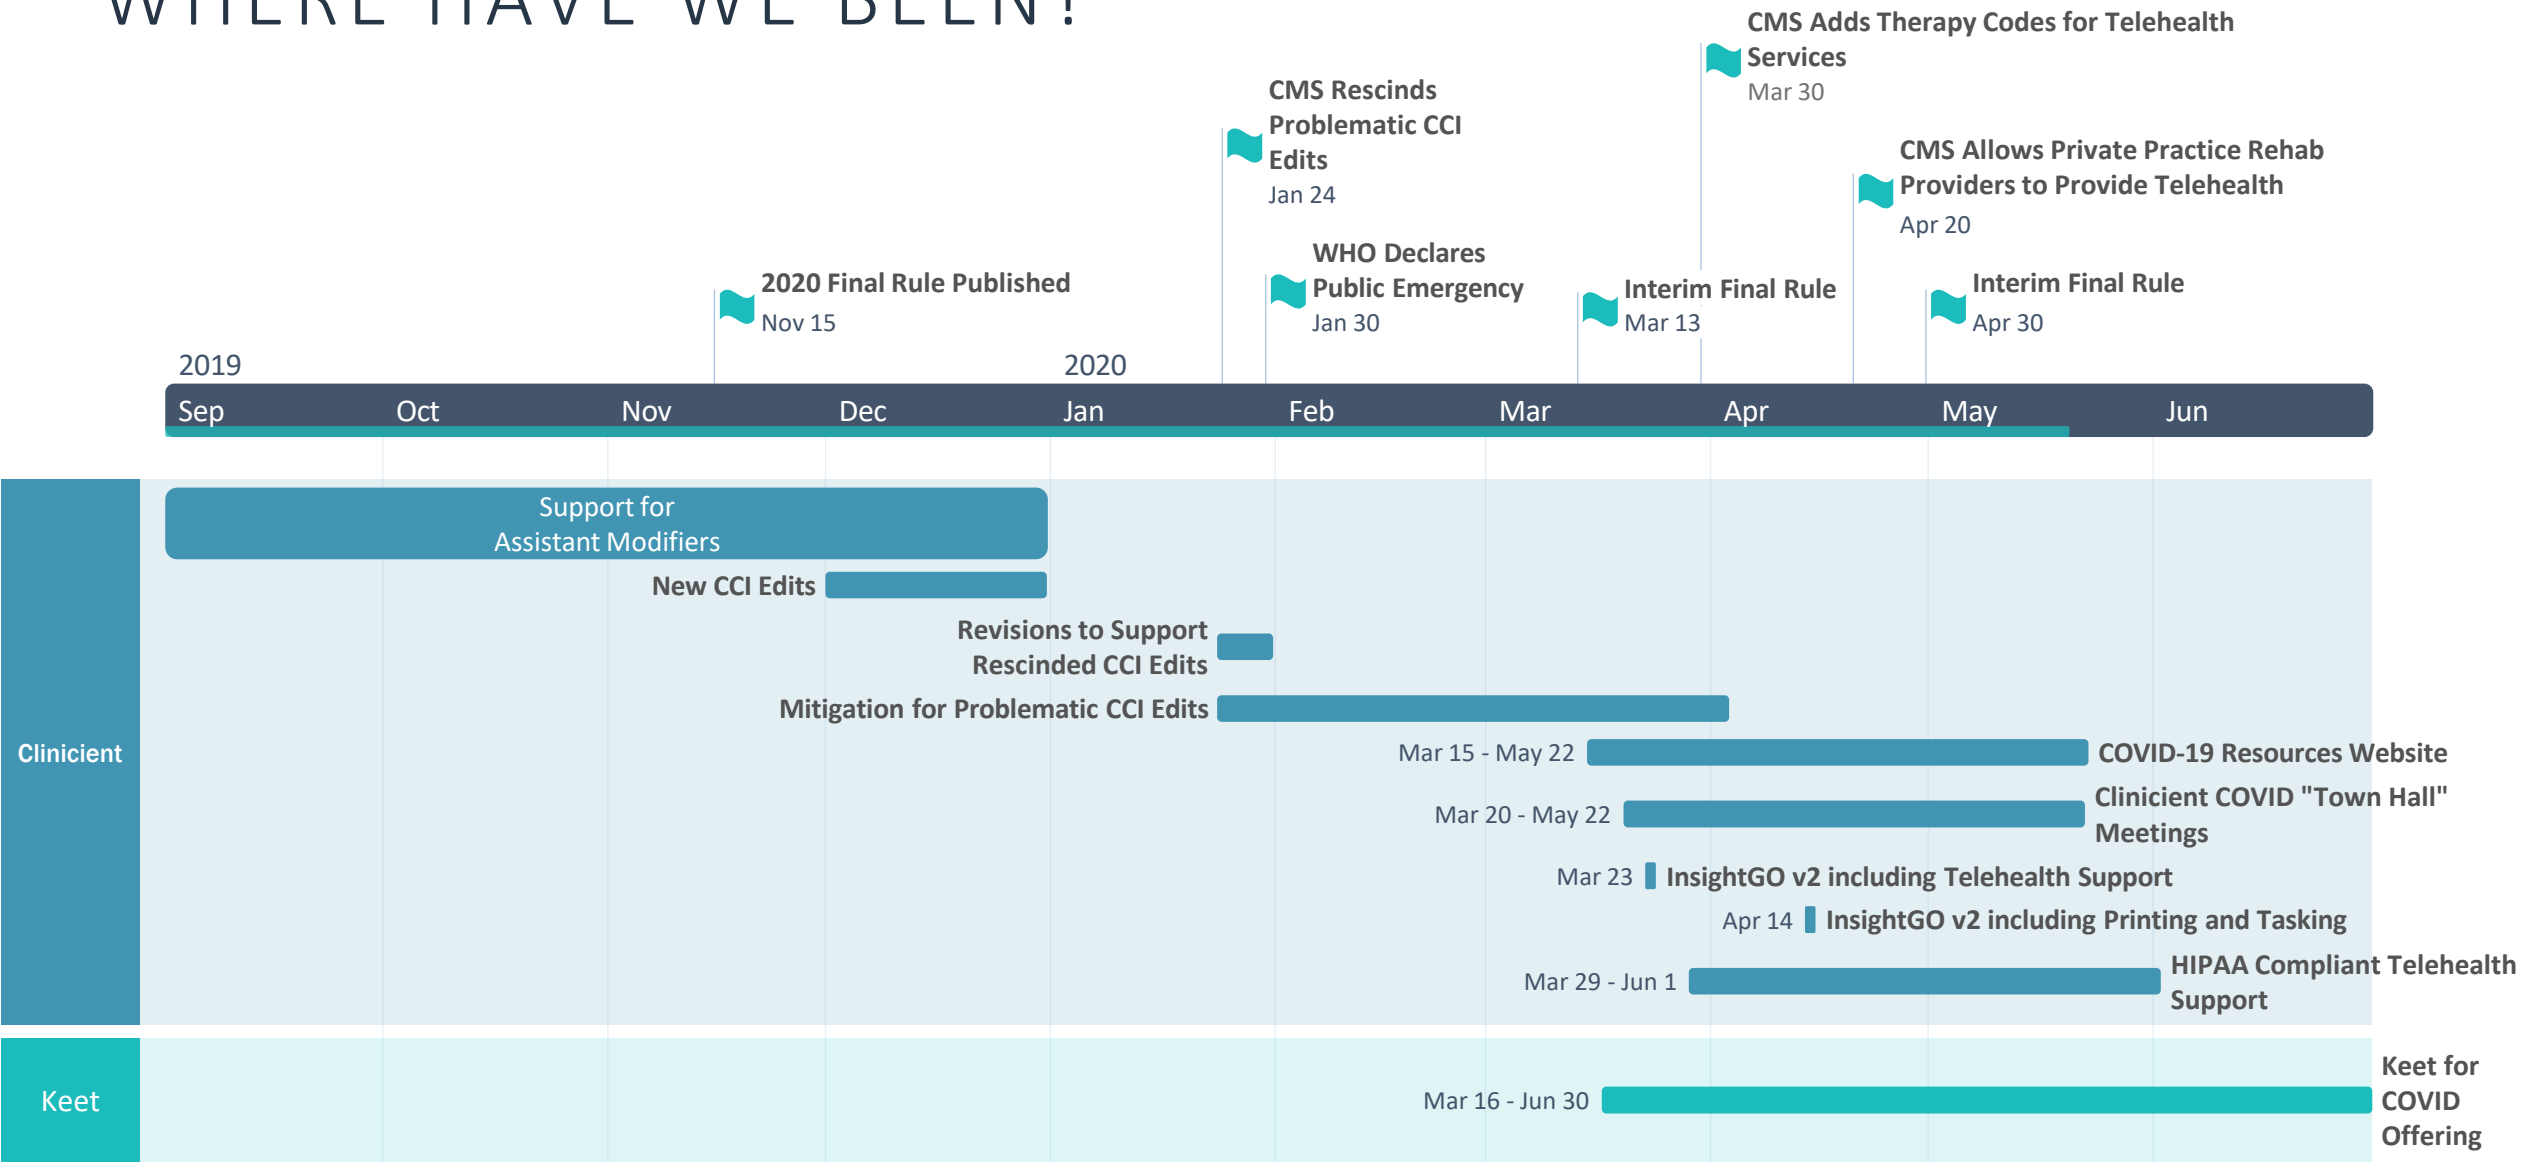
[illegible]

CMS Adds Therapy Codes for Telehealth Services
Mar 30

CMS Rescinds Problematic CCI Edits
Jan 24

CMS Allows Private Practice Rehab Providers to Provide Telehealth
Apr 20

WHO Declares Public Emergency
Jan 30

2020 Final Rule Published
Nov 15

Interim Final Rule
Mar 13

Interim Final Rule
Apr 30

2019
2020

Sep Oct Nov Dec Jan Feb Mar Apr May Jun

Clinicient

Support for Assistant Modifiers

New CCI Edits

Revisions to Support Rescinded CCI Edits

Mitigation for Problematic CCI Edits

Mar 15 - May 22 COVID-19 Resources Website

Mar 20 - May 22 Clinicient COVID "Town Hall" Meetings

Mar 23 InsightGO v2 including Telehealth Support

Apr 14 InsightGO v2 including Printing and Tasking

Mar 29 - Jun 1 HIPAA Compliant Telehealth Support

Keet

Mar 16 - Jun 30 Keet for COVID Offering